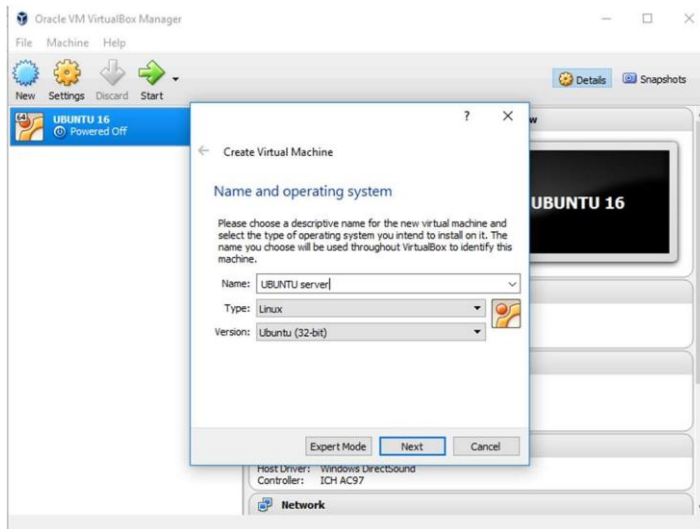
Oracle VM VirtualBox Manager

File Machine Help

New Settings Discard Start

Details Snapshots

64 UBUNTU 16
Powered Off

?

Create Virtual Machine

Name and operating system

Please choose a descriptive name for the new virtual machine and select the type of operating system you intend to install on it. The name you choose will be used throughout VirtualBox to identify this machine.

Name: UBUNTU server

Type: Linux

Version: Ubuntu (32-bit)

Expert Mode Next Cancel

w

UBUNTU 16

Host Driver: Windows DirectSound
Controller: ICH AC97

Network